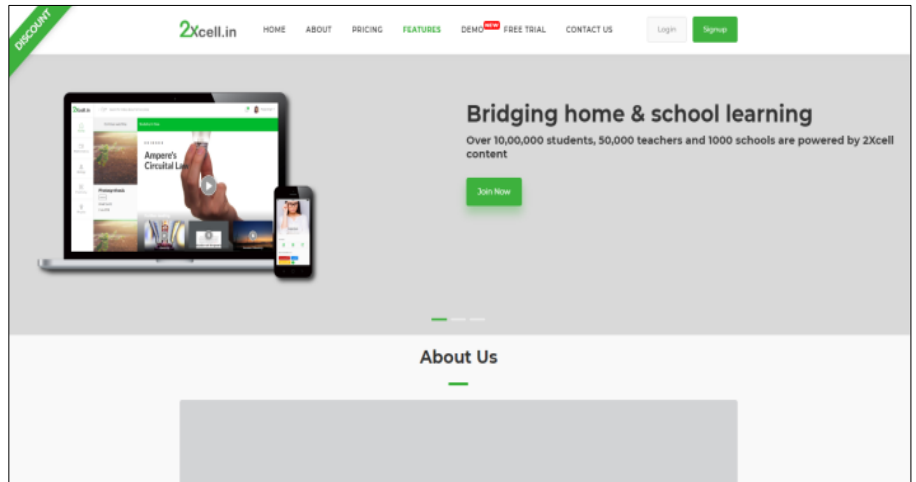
DISCOUNT

2Xcell.in HOME ABOUT PRICING FEATURES DEMO NEW FREE TRIAL CONTACT US Login Signup

Ampere's Circuital La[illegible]

Bridging home & school learning

Over 10,00,000 students, 50,000 teachers and 1000 schools are powered by 2Xcell content

Join Now

About Us